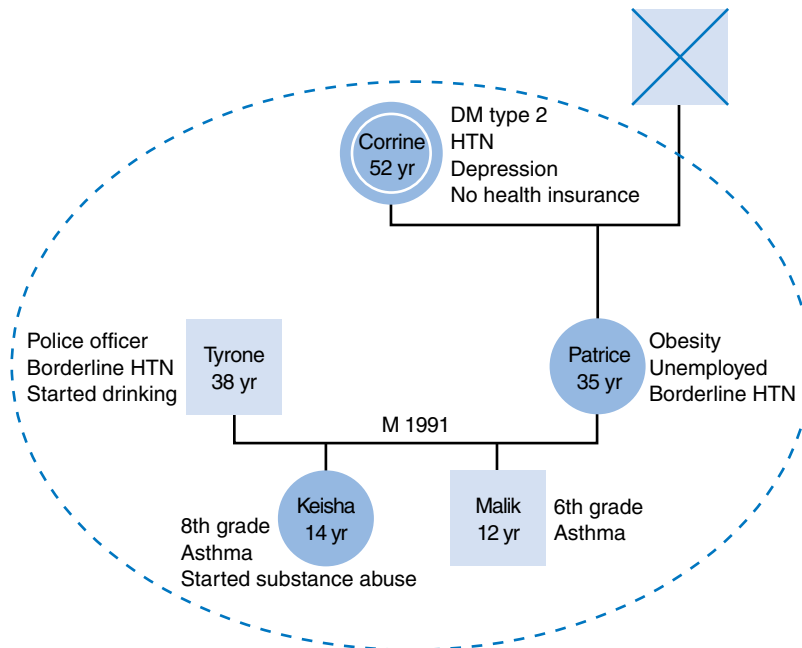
Corrine
52 yr

DM type 2
HTN
Depression
No health insurance

Police officer
Borderline HTN
Started drinking

Tyrone
38 yr

Patrice
35 yr

Obesity
Unemployed
Borderline HTN

M 1991

Keisha
14 yr

8th grade
Asthma
Started substance abuse

Malik
12 yr

6th grade
Asthma